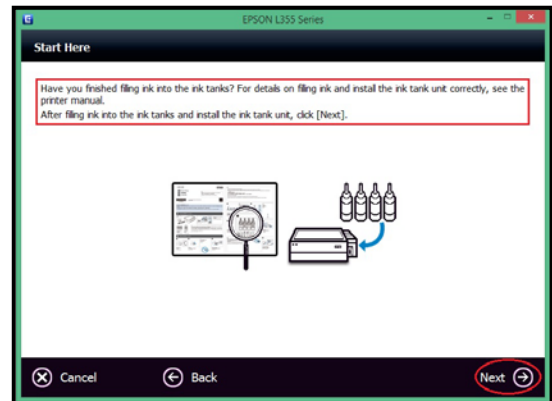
EPSON L355 Series

Start Here

Have you finished filling ink into the ink tanks? For details on filling ink and install the ink tank unit correctly, see the printer manual.
After filling ink into the ink tanks and install the ink tank unit, click [Next].

Cancel
Back
Next